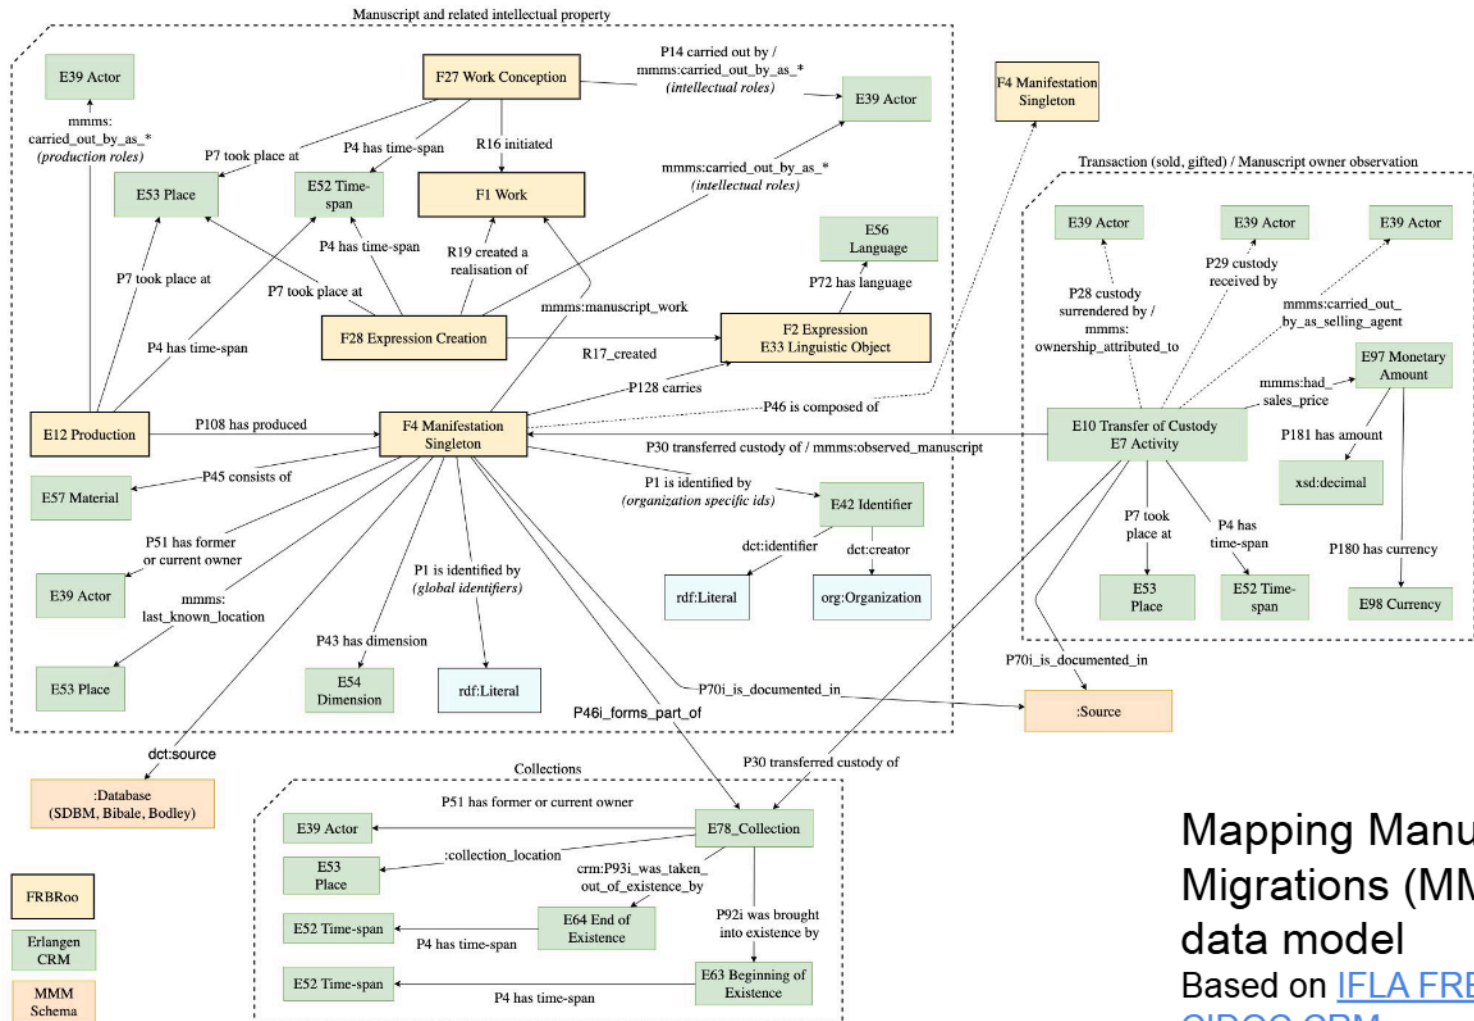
Manuscript and related intellectual property

E39 Actor

mmms:
carried_out_by_as_*
(production roles)

F27 Work Conception

P14 carried out by /
mmms:carried_out_by_as_*
(intellectual roles)

E39 Actor

F4 Manifestation Singleton

P7 took place at

P4 has time-span

R16 initiated

E53 Place

E52 Time-span

F1 Work

mmms:carried_out_by_as_*
(intellectual roles)

E56 Language

P4 has time-span

R19 created a realisation of

P72 has language

P7 took place at

P7 took place at

mmms:manuscript_work

F28 Expression Creation

F2 Expression
E33 Linguistic Object

P4 has time-span

R17_created

P128 carries

E12 Production

P108 has produced

F4 Manifestation Singleton

P46 is composed of

P30 transferred custody of / mmms:observed_manuscript

E57 Material

P45 consists of

P1 is identified by
(organization specific ids)

E42 Identifier

P51 has former or current owner

dct:identifier

dct:creator

E39 Actor

mmms:
last_known_location

P1 is identified by
(global identifiers)

rdf:Literal

org:Organization

P43 has dimension

E53 Place

E54 Dimension

rdf:Literal

P70i_is_documented_in

P46i_forms_part_of

Transaction (sold, gifted) / Manuscript owner observation

E39 Actor

E39 Actor

E39 Actor

P28 custody surrendered by / mmms:
ownership_attributed_to

P29 custody received by

mmms:carried_out_by_as_selling_agent

E97 Monetary Amount

mmms:had_sales_price

E10 Transfer of Custody
E7 Activity

P181 has amount

xsd:decimal

P7 took place at

P4 has time-span

P180 has currency

E53 Place

E52 Time-span

E98 Currency

P70i_is_documented_in

:Source

dct:source

:Database
(SDBM, Bibale, Bodley)

Collections

P30 transferred custody of

P51 has former or current owner

E39 Actor

E78_Collection

E53 Place

:collection_location

crm:P93i_was_taken_out_of_existence_by

E52 Time-span

E64 End of Existence

P92i was brought into existence by

P4 has time-span

E52 Time-span

E63 Beginning of Existence

P4 has time-span

FRBRoo

Erlangen CRM

MMM Schema

Mapping Manu
Migrations (MM
data model
Based on IFLA FRE
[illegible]